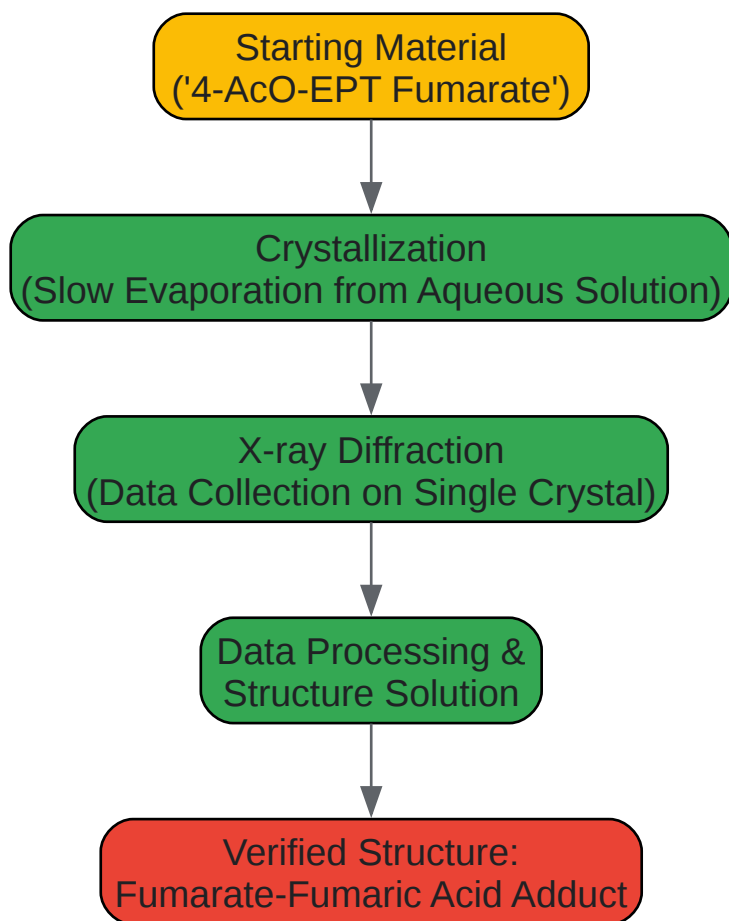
Starting Material
('4-AcO-EPT Fumarate')

Crystallization
(Slow Evaporation from Aqueous Solution)

X-ray Diffraction
(Data Collection on Single Crystal)

Data Processing &
Structure Solution

Verified Structure:
Fumarate-Fumaric Acid Adduct